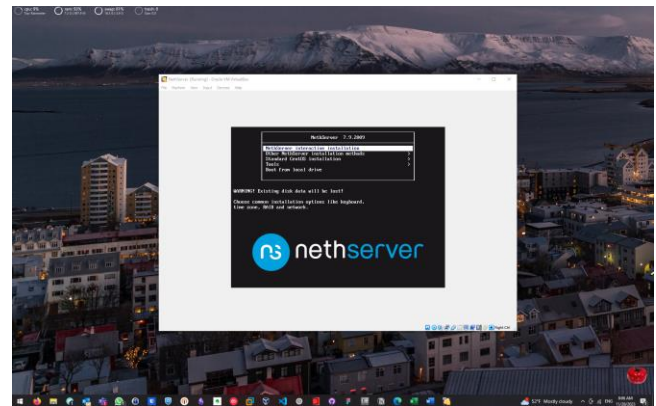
cpu 0% ram 30% swap 0% trash 0

NethServer [Running] - Oracle VM VirtualBox

File Machine View Input Devices Help

NethServer 7.9.2009

NethServer interactive installation
Other NethServer installation methods
Standard CentOS installation
Tools
Boot from local drive

WARNING! Existing disk data will be lost!

Choose common installation options like keyboard, time zone, RAID and network.

nethserver

Right Ctrl

57°F Mostly cloudy ENG